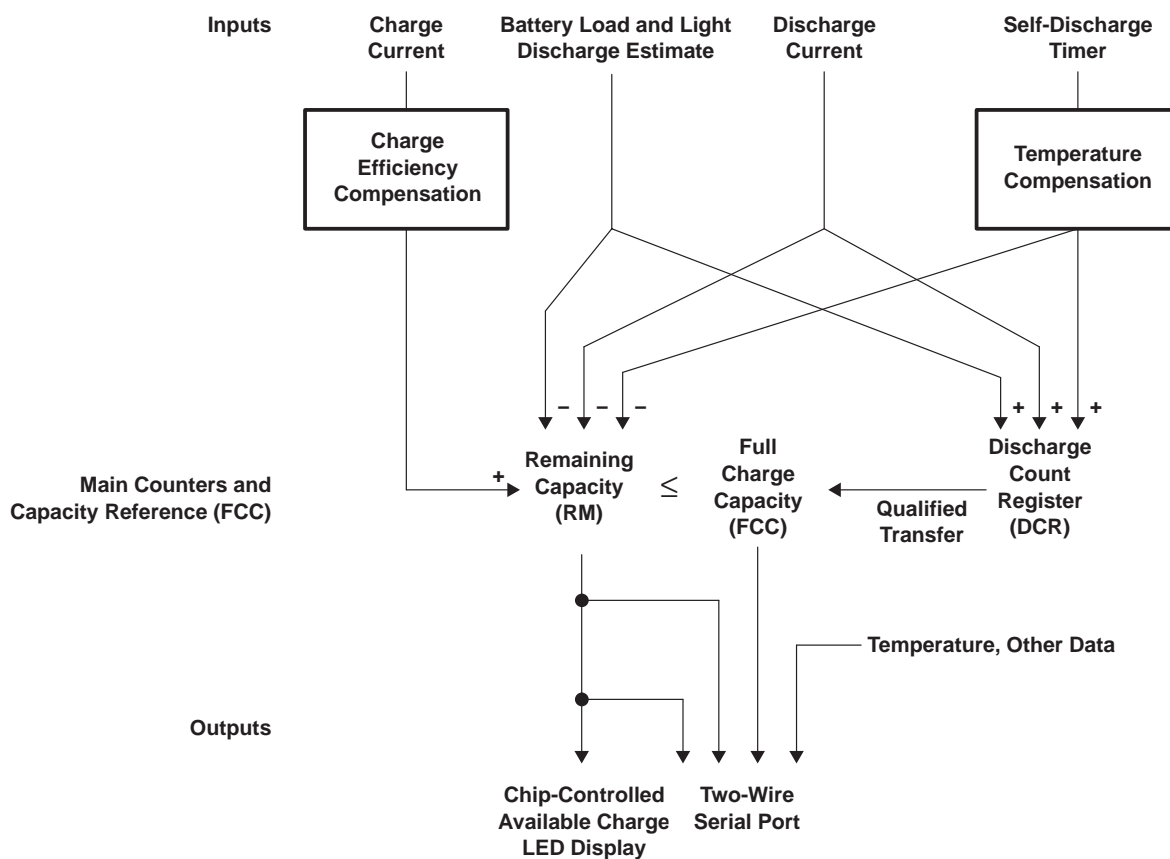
Inputs

Charge Current

Battery Load and Light Discharge Estimate

Discharge Current

Self-Discharge Timer

Charge Efficiency Compensation

Temperature Compensation

– – –

+ + +

Main Counters and Capacity Reference (FCC)

+

Remaining Capacity (RM)

$\leq$

Full Charge Capacity (FCC)

Qualified Transfer

Discharge Count Register (DCR)

Temperature, Other Data

Outputs

Chip-Controlled Available Charge LED Display

Two-Wire Serial Port